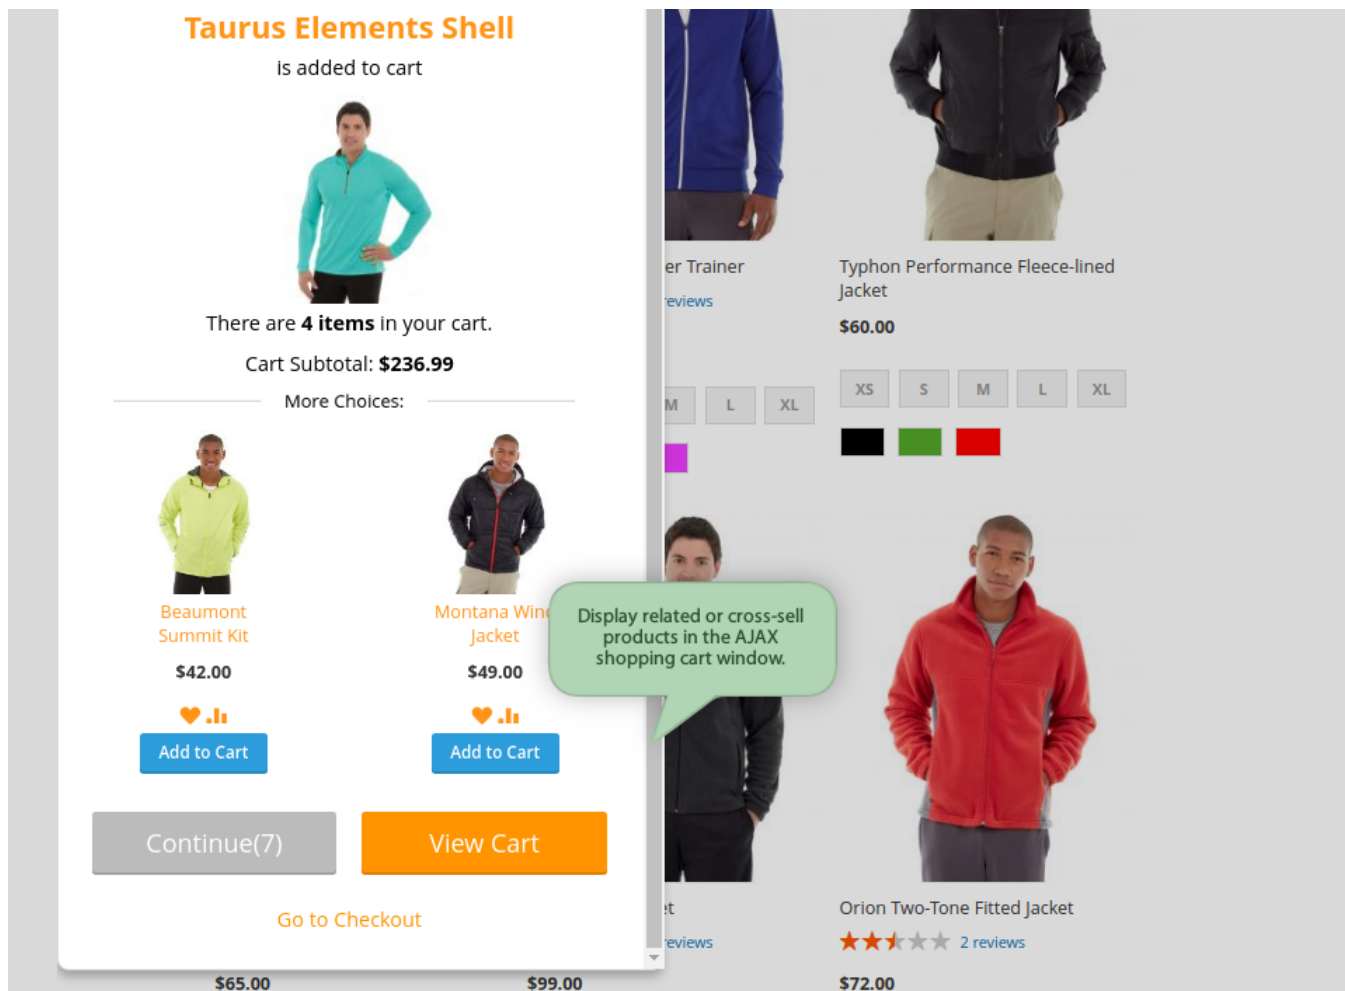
Taurus Elements Shell

is added to cart

There are **4 items** in your cart.

Cart Subtotal: **$236.99**

More Choices:

Beaumont Summit Kit

$42.00

Add to Cart

Montana Win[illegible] Jacket

$49.00

Add to Cart

Continue(7)

View Cart

Go to Checkout

$65.00

$99.00

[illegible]er Trainer

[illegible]eviews

M L XL

Typhon Performance Fleece-lined Jacket

$60.00

XS S M L XL

Display related or cross-sell products in the AJAX shopping cart window.

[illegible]t

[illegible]eviews

Orion Two-Tone Fitted Jacket

2 reviews

$72.00